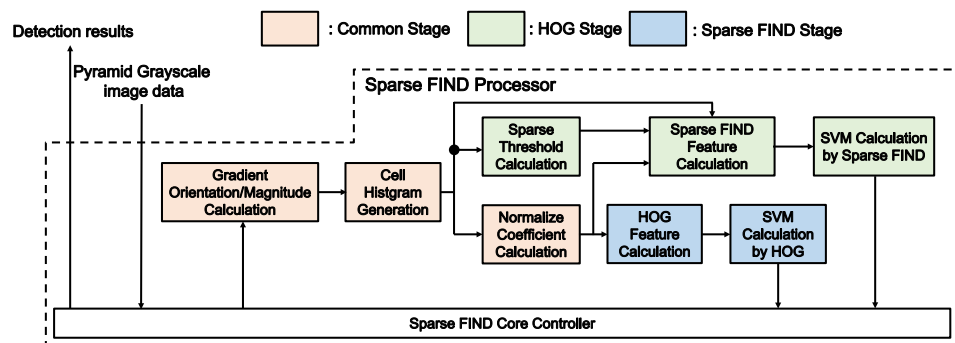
Detection results

: Common Stage

: HOG Stage

: Sparse FIND Stage

Pyramid Grayscale image data

Sparse FIND Processor

Sparse Threshold Calculation

Sparse FIND Feature Calculation

SVM Calculation by Sparse FIND

Gradient Orientation/Magnitude Calculation

Cell Histgram Generation

Normalize Coefficient Calculation

HOG Feature Calculation

SVM Calculation by HOG

Sparse FIND Core Controller